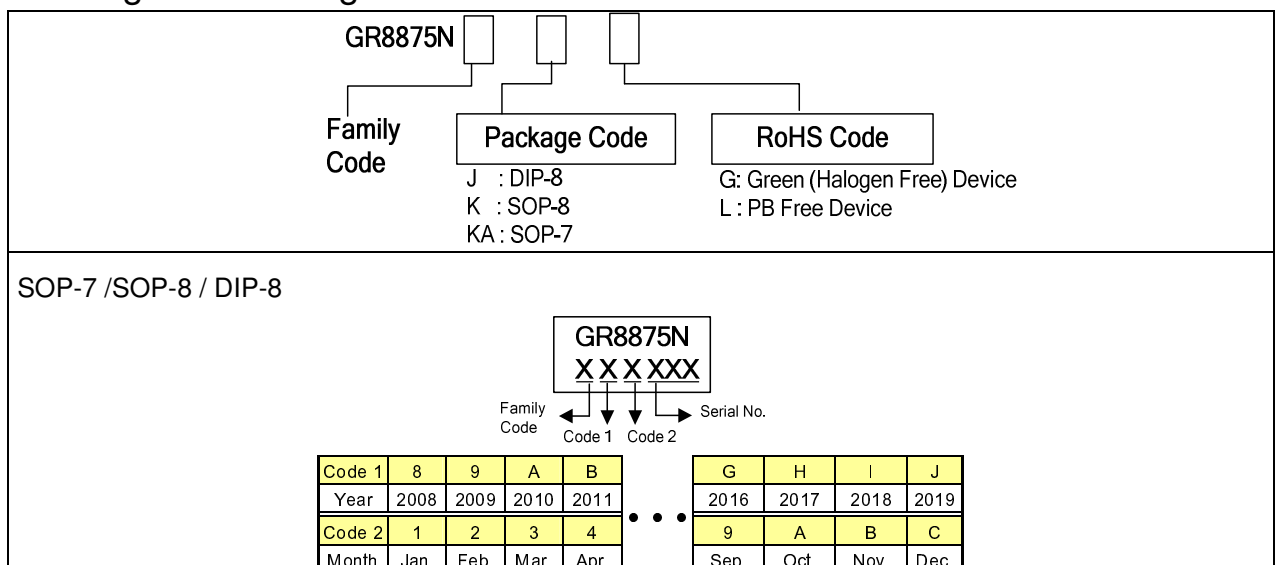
GR8875N

Family Code

Package Code
J : DIP-8
K : SOP-8
KA : SOP-7

RoHS Code
G: Green (Halogen Free) Device
L : PB Free Device

SOP-7 /SOP-8 / DIP-8

GR8875N
XXXXXX

Family Code
Code 1
Code 2
Serial No.

| Code 1 | 8 | 9 | A | B |
|---|---|---|---|---|
| Year | 2008 | 2009 | 2010 | 2011 |
| Code 2 | 1 | 2 | 3 | 4 |
| Month | Jan | Feb | Mar | Apr |

• • •

| G | H | I | J |
|---|---|---|---|
| 2016 | 2017 | 2018 | 2019 |
| 9 | A | B | C |
| Sep | Oct | Nov | Dec |